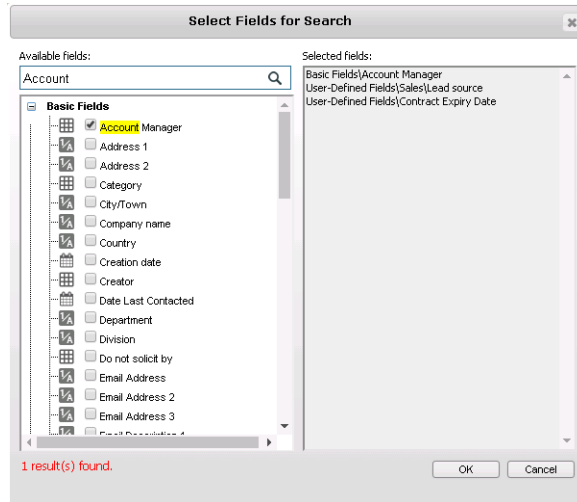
Select Fields for Search

Available fields:

Account

Basic Fields
Account Manager
Address 1
Address 2
Category
City/Town
Company name
Country
Creation date
Creator
Date Last Contacted
Department
Division
Do not solicit by
Email Address
Email Address 2
Email Address 3
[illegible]

Selected fields:

Basic Fields\Account Manager
User-Defined Fields\Sales\Lead source
User-Defined Fields\Contract Expiry Date

1 result(s) found.

OK
Cancel